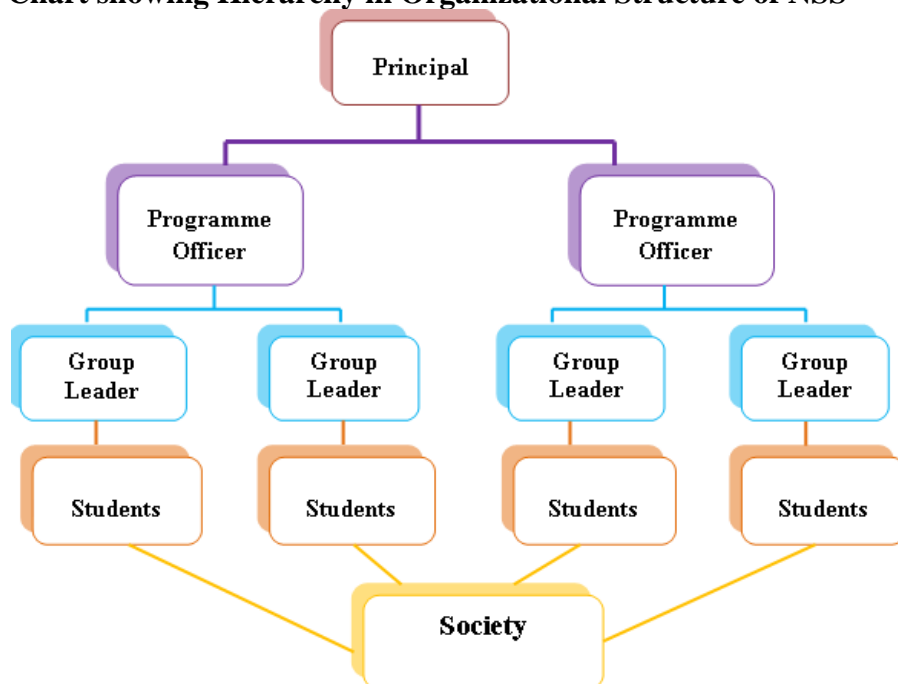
Chart showing Hierarchy in Organizational Structure of NSS

Principal

Programme Officer

Programme Officer

Group Leader

Group Leader

Group Leader

Group Leader

Students

Students

Students

Students

Society